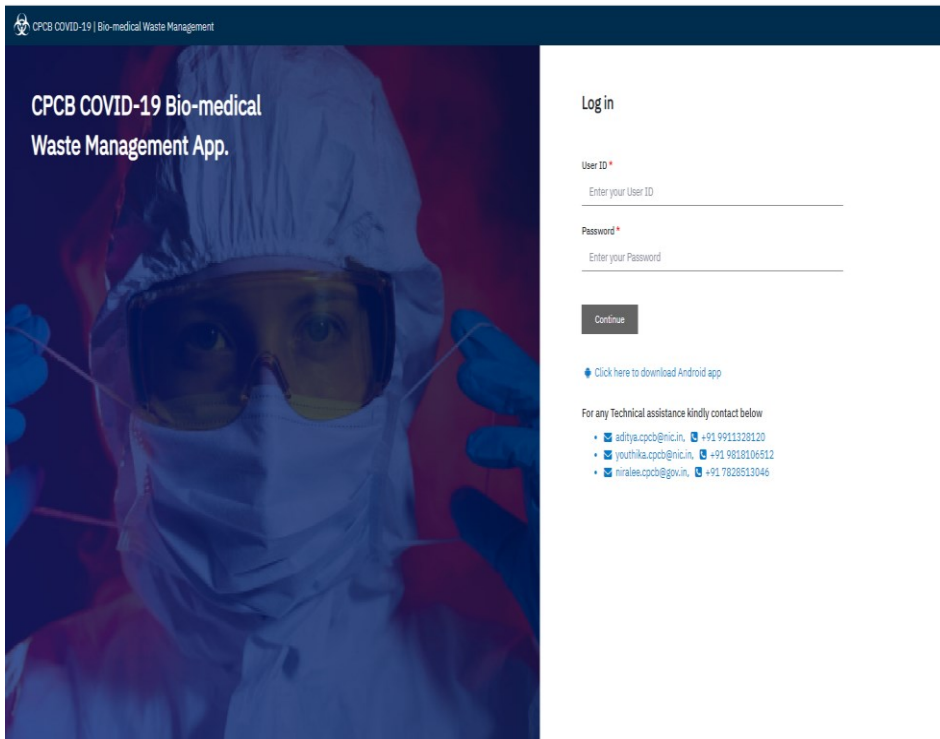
CPCB COVID-19 | Bio-medical Waste Management

CPCB COVID-19 Bio-medical Waste Management App.

Log in

User ID *

Enter your User ID

Password *

Enter your Password

Continue

Click here to download Android app

For any Technical assistance kindly contact below

- aditya.cpcb@nic.in, +91 9911328120
- youthika.cpcb@nic.in, +91 9818106512
- niralee.cpcb@gov.in, +91 7828513046